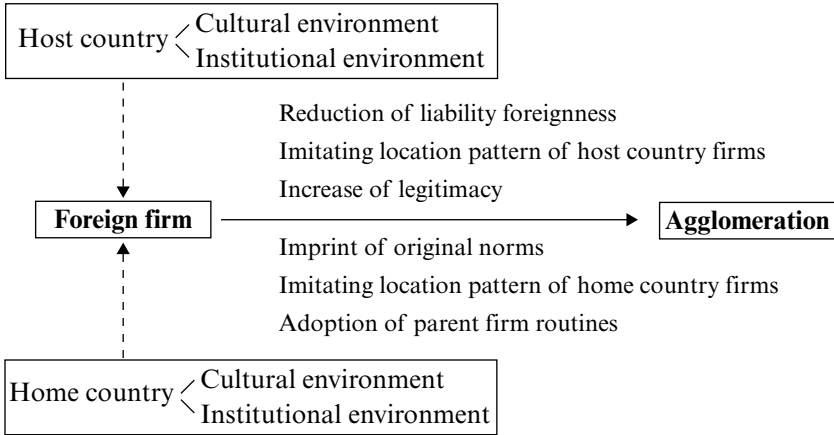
Host country Cultural environment
Institutional environment

Reduction of liability foreignness
Imitating location pattern of host country firms
Increase of legitimacy

Foreign firm

Agglomeration

Imprint of original norms
Imitating location pattern of home country firms
Adoption of parent firm routines

Home country Cultural environment
Institutional environment